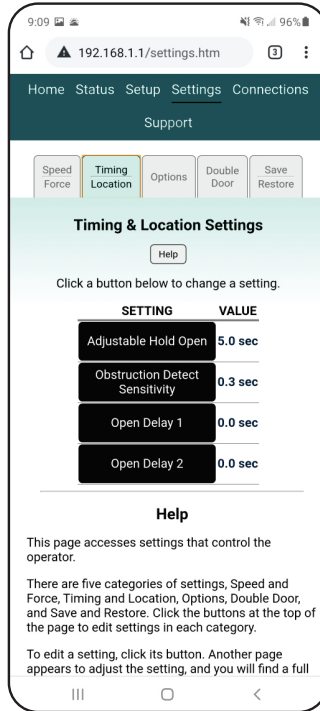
9:09 96%

192.168.1.1/settings.htm 3

Home Status Setup Settings Connections Support

Speed Force | Timing Location | Options | Double Door | Save Restore

Timing & Location Settings

Help

Click a button below to change a setting.

| SETTING | VALUE |
|---|---|
| Adjustable Hold Open | 5.0 sec |
| Obstruction Detect Sensitivity | 0.3 sec |
| Open Delay 1 | 0.0 sec |
| Open Delay 2 | 0.0 sec |

Help

This page accesses settings that control the operator.

There are five categories of settings, Speed and Force, Timing and Location, Options, Double Door, and Save and Restore. Click the buttons at the top of the page to edit settings in each category.

To edit a setting, click its button. Another page appears to adjust the setting, and you will find a full